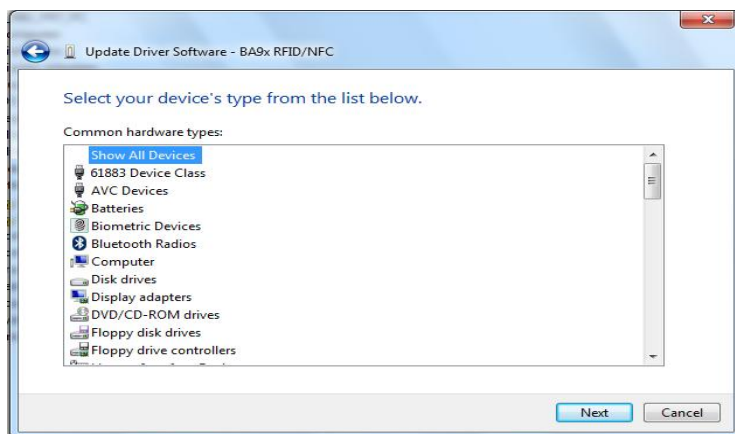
Update Driver Software - BA9x RFID/NFC

Select your device's type from the list below.

Common hardware types:

Show All Devices
61883 Device Class
AVC Devices
Batteries
Biometric Devices
Bluetooth Radios
Computer
Disk drives
Display adapters
DVD/CD-ROM drives
Floppy disk drives
Floppy drive controllers
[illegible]

Next
Cancel